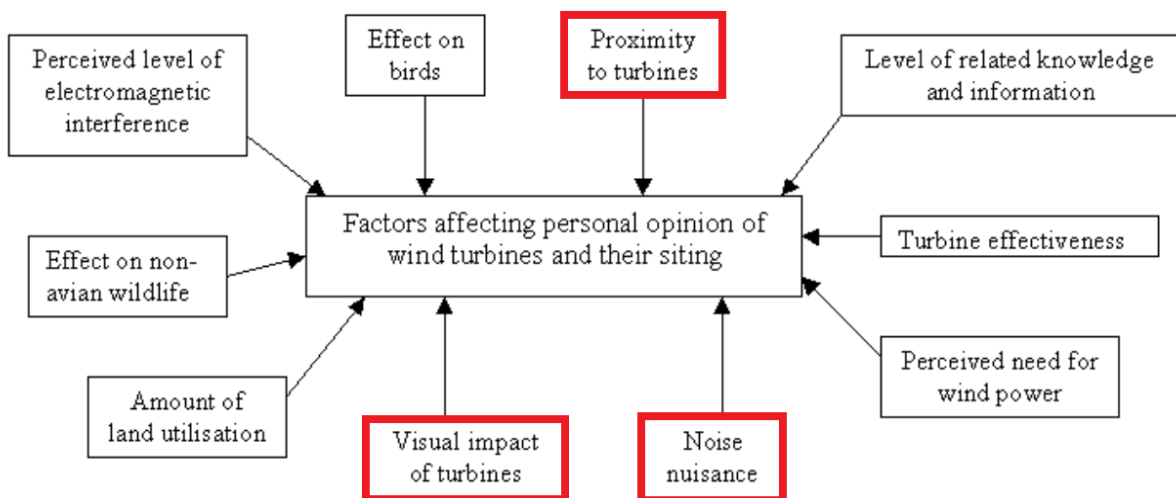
Perceived level of electromagnetic interference

Effect on birds

Proximity to turbines

Level of related knowledge and information

Factors affecting personal opinion of wind turbines and their siting

Effect on non-avian wildlife

Turbine effectiveness

Perceived need for wind power

Amount of land utilisation

Visual impact of turbines

Noise nuisance